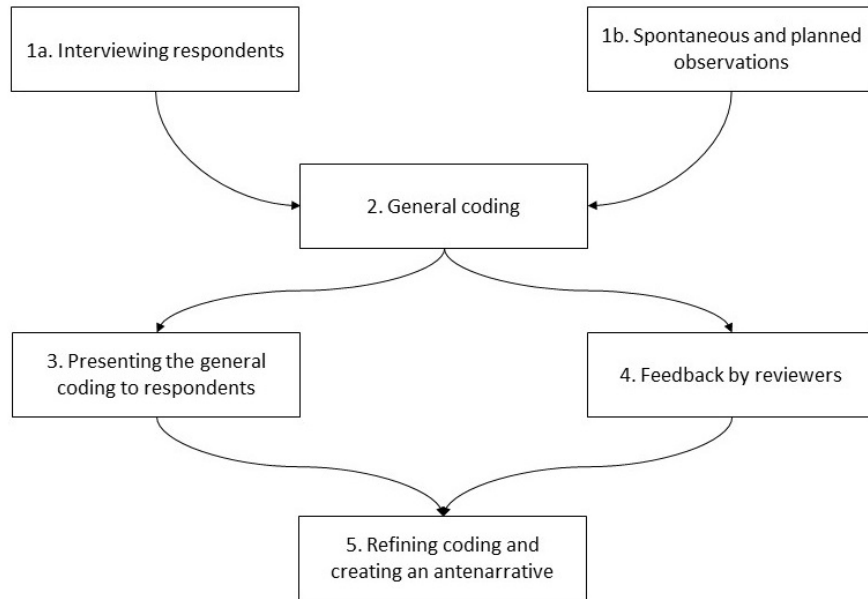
1a. Interviewing respondents

1b. Spontaneous and planned observations

2. General coding

3. Presenting the general coding to respondents

4. Feedback by reviewers

5. Refining coding and creating an antenarrative